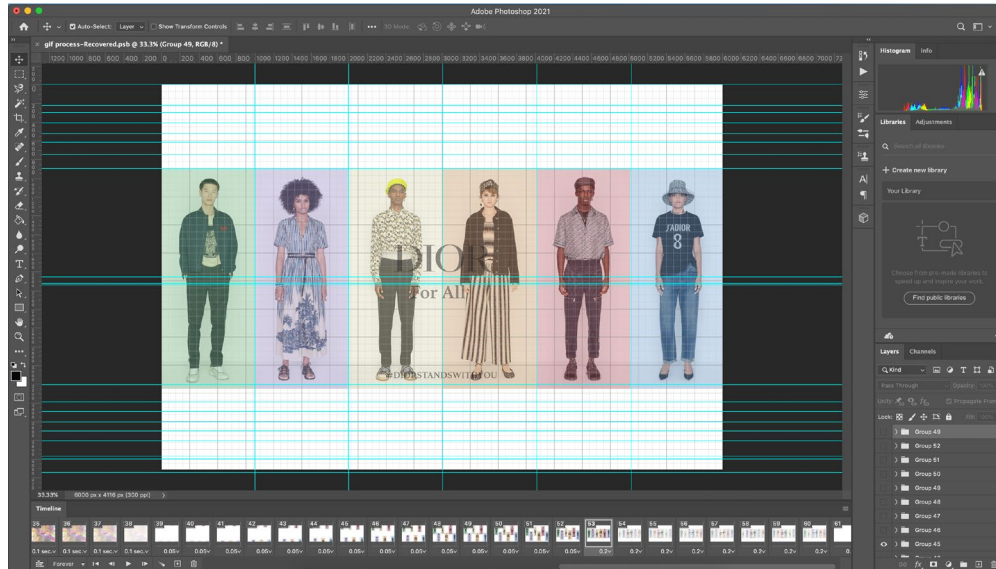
Adobe Photoshop 2021

Auto-Select: Layer Show Transform Controls ••• 3D Mode:

gif process-Recovered.psb @ 33.3% (Group 49, RGB/8) *

1200 1000 800 600 400 200 0 200 400 600 800 1000 1200 1400 1600 1800 2000 2200 2400 2600 2800 3000 3200 3400 3600 3800 4000 4200 4400 4600 4800 5000 5200 5400 5600 5800 6000 6200 6400 6600 6800 7000 72

J'ADIOR 8

DIOR
For All

#DIORSTANDSWITHYOU

33.33% 6600 px x 4116 px (300 ppi)

Timeline

35 36 37 38 39 40 41 42 43 44 45 46 47 48 49 50 51 52 53 54 55 56 57 58 59 60 61

0.1 sec. 0.1 sec. 0.1 sec. 0.1 sec. 0.05 0.05 0.05 0.05 0.05 0.05 0.05 0.05 0.05 0.05 0.05 0.05 0.05 0.05 0.2 0.2 0.2 0.2 0.2 0.2 0.2 0.2 0.2

Forever

Histogram Info

Libraries Adjustments

Search all libraries

+ Create new library

Your Library

Choose from pre-made libraries to speed up and inspire your work.

Find public libraries

Layers Channels

Kind

Pass Through Opacity: 100%

Unify: Propagate Fram

Lock: Fill: 100%

Group 49
Group 52
Group 51
Group 50
Group 49
Group 48
Group 47
Group 46
Group 45